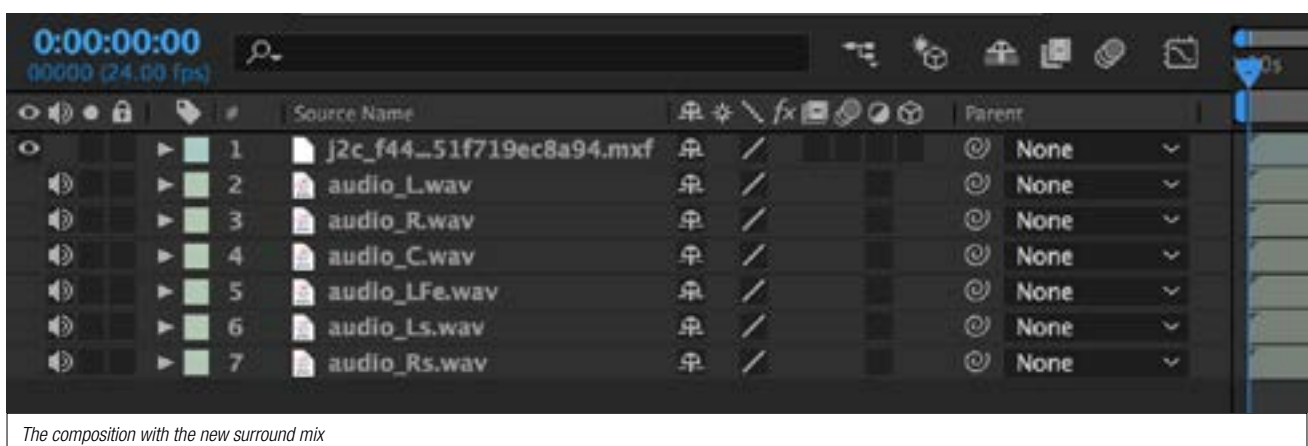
0:00:00:00
00000 (24.00 fps)

Source Name | Parent

| # | Source Name | Parent |
|---|---|---|
| 1 | j2c_f44...51f719ec8a94.mxf | None |
| 2 | audio_L.wav | None |
| 3 | audio_R.wav | None |
| 4 | audio_C.wav | None |
| 5 | audio_LFe.wav | None |
| 6 | audio_Ls.wav | None |
| 7 | audio_Rs.wav | None |

0s

The composition with the new surround mix